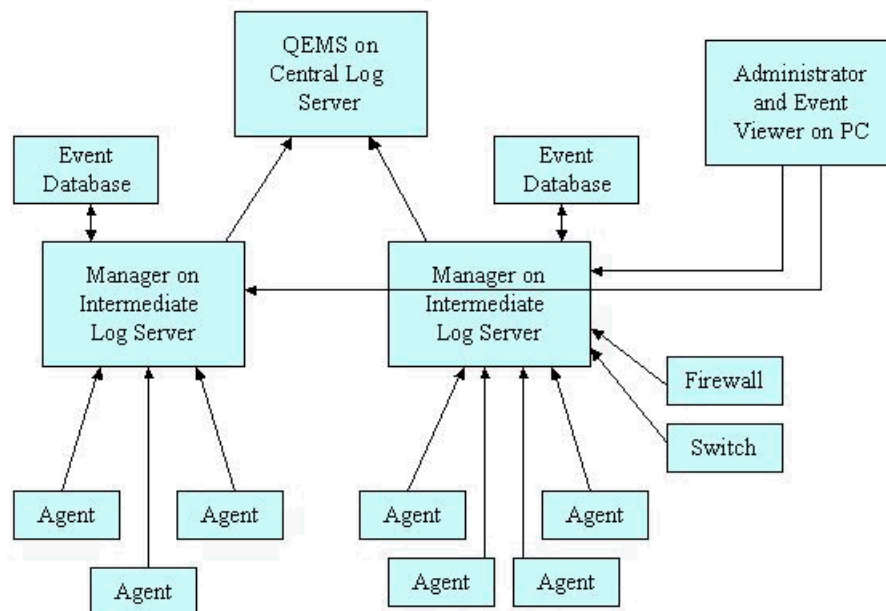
QEMS on Central Log Server

Administrator and Event Viewer on PC

Event Database

Event Database

Manager on Intermediate Log Server

Manager on Intermediate Log Server

Firewall

Switch

Agent

Agent

Agent

Agent

Agent

Agent

Agent